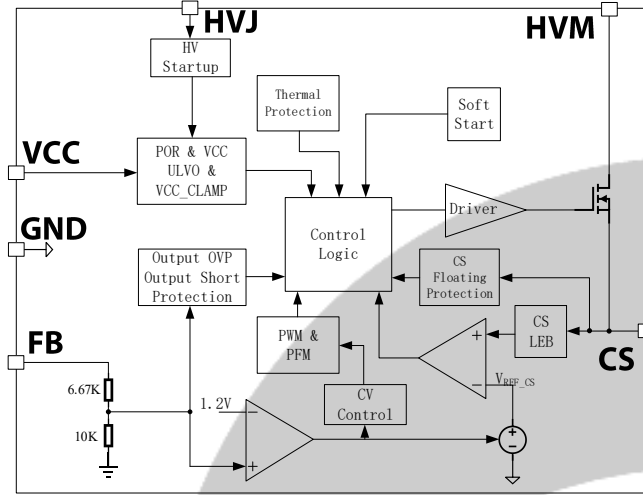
HVJ

HV Startup

HVM

Thermal Protection

Soft Start

VCC

POR & VCC ULVO & VCC_CLAMP

GND

Control Logic

Driver

Output OVP Output Short Protection

CS Floating Protection

FB

PWM & PFM

+

CS LEB

−

CS

$V_{REF\_CS}$

6.67K

1.2V

CV Control

−

10K

+

+

−